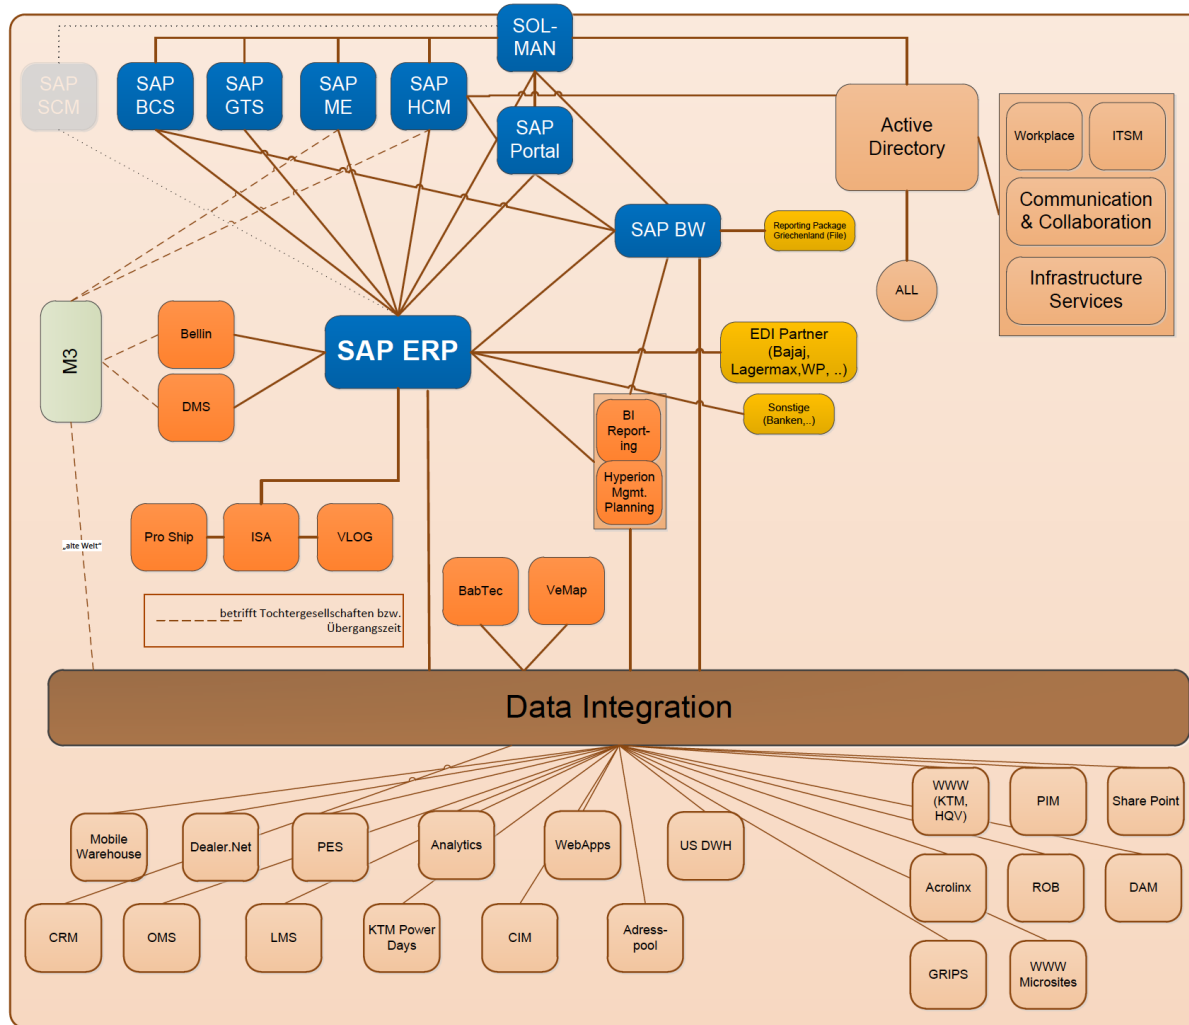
SOL-MAN

SAP SCM

SAP BCS

SAP GTS

SAP ME

SAP HCM

SAP Portal

Active Directory

Workplace

ITSM

Communication & Collaboration

Infrastructure Services

SAP BW

Reporting Package Griechenland (File)

ALL

M3

Bellin

DMS

SAP ERP

EDI Partner (Bajaj, Lagermax,WP, ..)

Sonstige (Banken,..)

BI Report-ing

Hyperion Mgmt. Planning

Pro Ship

ISA

VLOG

„alte Welt"

betrifft Tochtergesellschaften bzw. Übergangszeit

BabTec

VeMap

Data Integration

WWW (KTM, HQV)

PIM

Share Point

Mobile Warehouse

Dealer.Net

PES

Analytics

WebApps

US DWH

Acrolinx

ROB

DAM

CRM

OMS

LMS

KTM Power Days

CIM

Adress-pool

GRIPS

WWW Microsites